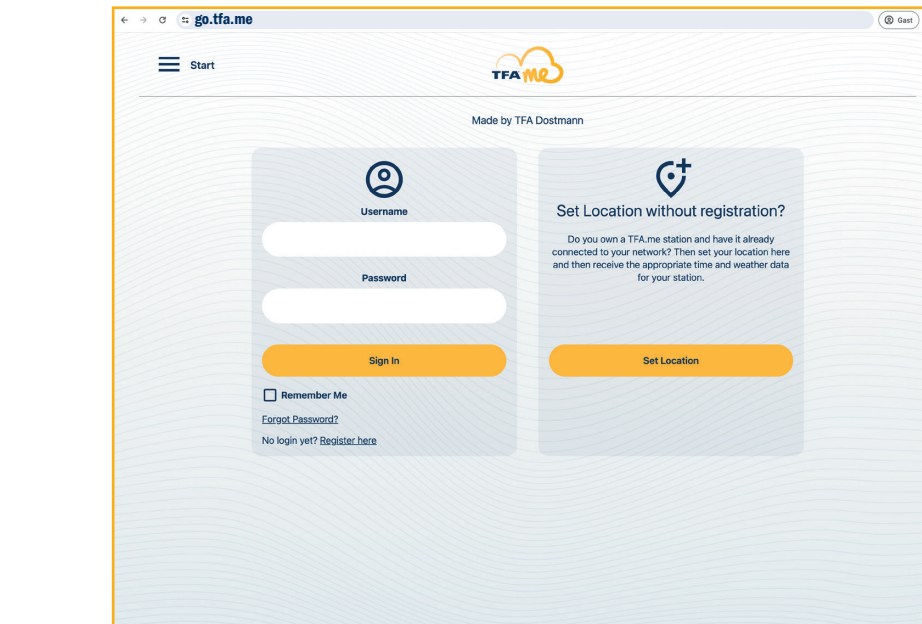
go.tfa.me

Gast

Start

TFA me

Made by TFA Dostmann

Username

Password

Sign In

Remember Me

Forgot Password?

No login yet? Register here

Set Location without registration?

Do you own a TFA.me station and have it already connected to your network? Then set your location here and then receive the appropriate time and weather data for your station.

Set Location